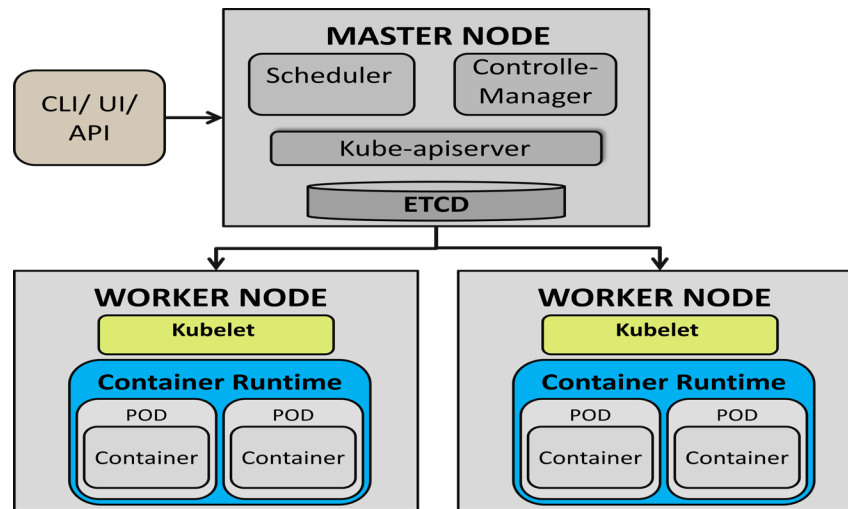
CLI/ UI/ API

MASTER NODE

Scheduler

Controlle-Manager

Kube-apiserver

ETCD

WORKER NODE

Kubelet

Container Runtime

POD

Container

POD

Container

WORKER NODE

Kubelet

Container Runtime

POD

Container

POD

Container